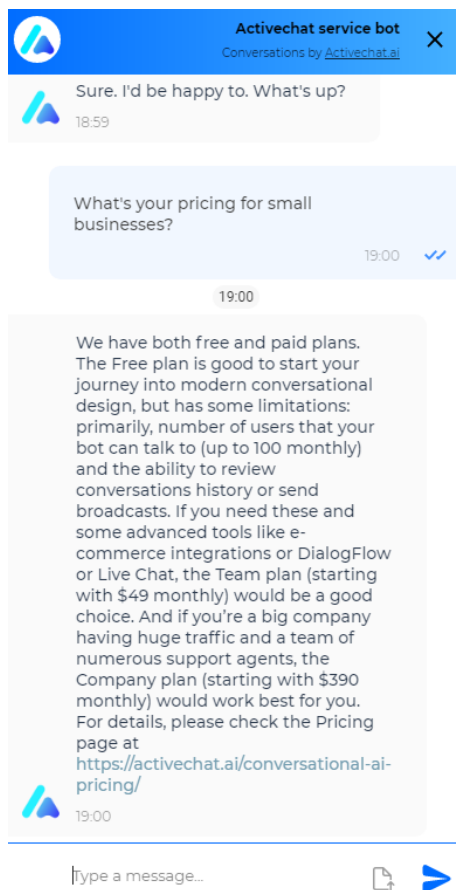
Activechat service bot
Conversations by Activechat.ai

Sure. I'd be happy to. What's up?
18:59

What's your pricing for small businesses?
19:00

19:00

We have both free and paid plans. The Free plan is good to start your journey into modern conversational design, but has some limitations: primarily, number of users that your bot can talk to (up to 100 monthly) and the ability to review conversations history or send broadcasts. If you need these and some advanced tools like e-commerce integrations or DialogFlow or Live Chat, the Team plan (starting with $49 monthly) would be a good choice. And if you're a big company having huge traffic and a team of numerous support agents, the Company plan (starting with $390 monthly) would work best for you. For details, please check the Pricing page at https://activechat.ai/conversational-ai-pricing/
19:00

Type a message...